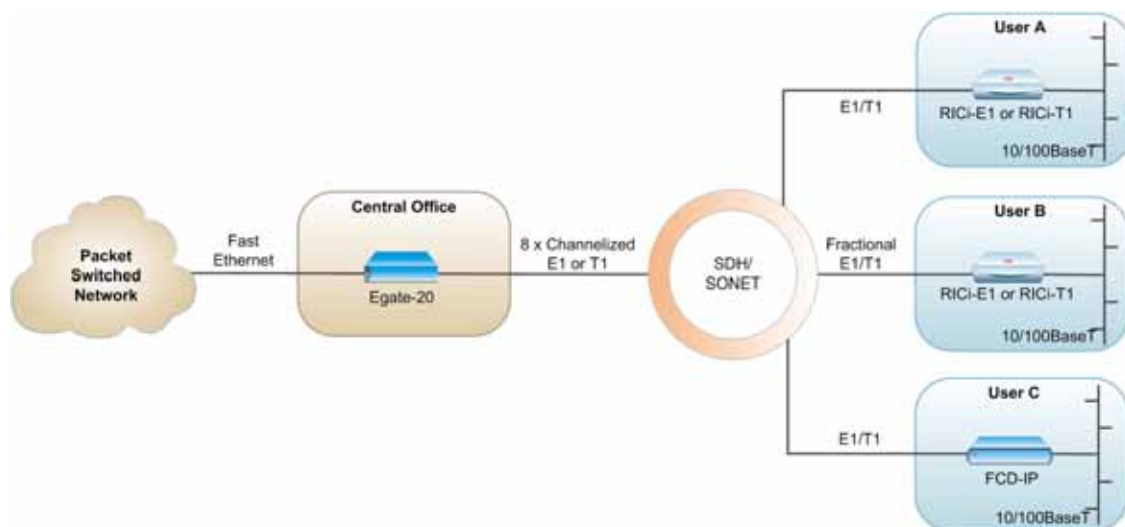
Packet Switched Network

Fast Ethernet

Central Office

Egate-20

8 x Channelized E1 or T1

SDH/ SONET

E1/T1

User A

RICi-E1 or RICi-T1

10/100BaseT

Fractional E1/T1

User B

RICi-E1 or RICi-T1

10/100BaseT

E1/T1

User C

FCD-IP

10/100BaseT